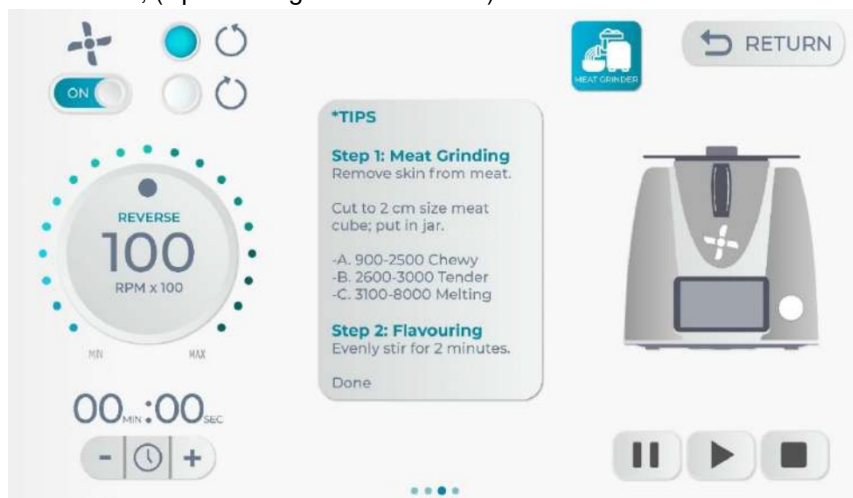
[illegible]

ON

RETURN

MEAT GRINDER

REVERSE
100
RPM x 100

MIN MAX

00MIN:00SEC

- +

*TIPS

Step 1: Meat Grinding
Remove skin from meat.

Cut to 2 cm size meat cube; put in jar.

-A. 900-2500 Chewy
-B. 2600-3000 Tender
-C. 3100-8000 Melting

Step 2: Flavouring
Evenly stir for 2 minutes.

Done